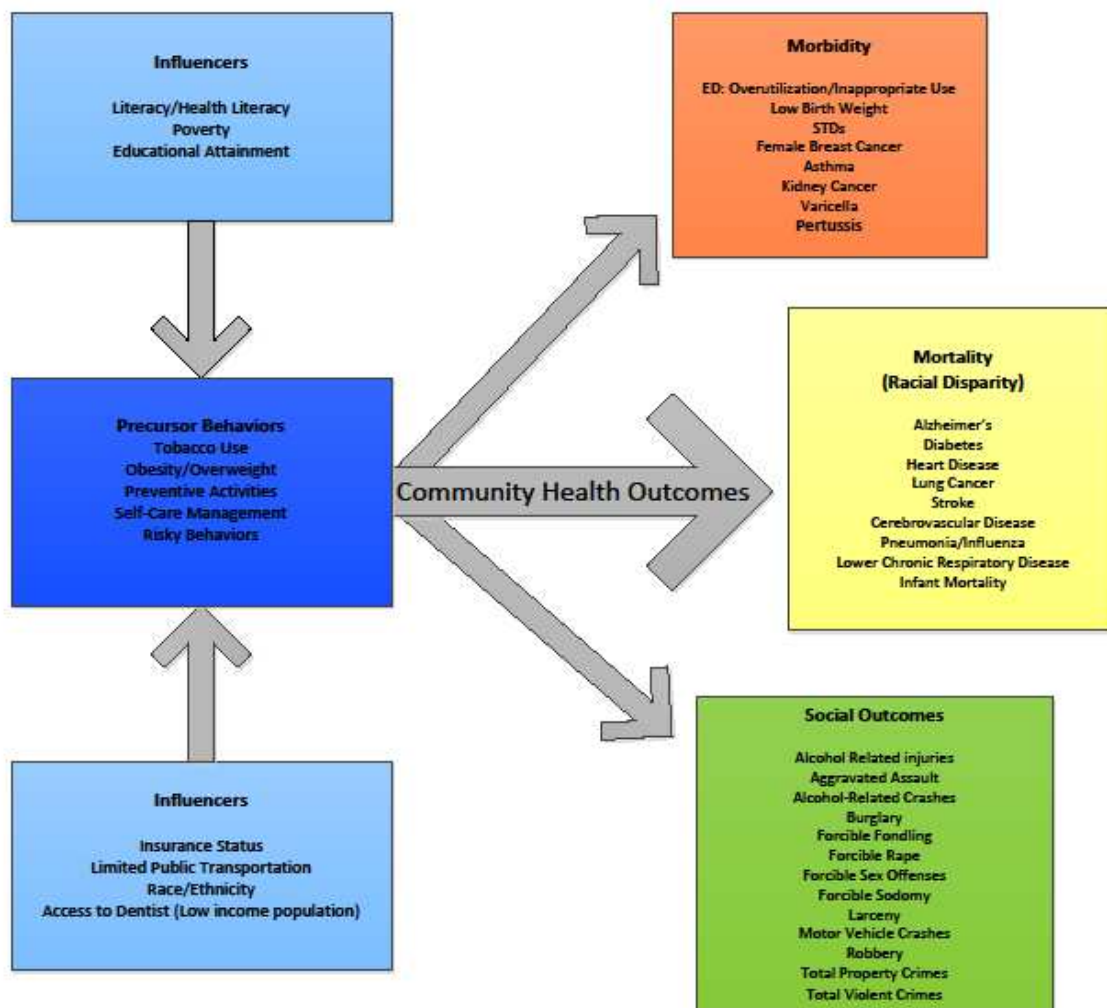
Influencers

Literacy/Health Literacy
Poverty
Educational Attainment

Morbidity

ED: Overutilization/Inappropriate Use
Low Birth Weight
STDs
Female Breast Cancer
Asthma
Kidney Cancer
Varicella
Pertussis

Mortality
(Racial Disparity)

Alzheimer's
Diabetes
Heart Disease
Lung Cancer
Stroke
Cerebrovascular Disease
Pneumonia/Influenza
Lower Chronic Respiratory Disease
Infant Mortality

Precursor Behaviors
Tobacco Use
Obesity/Overweight
Preventive Activities
Self-Care Management
Risky Behaviors

Community Health Outcomes

Social Outcomes

Alcohol Related injuries
Aggravated Assault
Alcohol-Related Crashes
Burglary
Forcible Fondling
Forcible Rape
Forcible Sex Offenses
Forcible Sodomy
Larceny
Motor Vehicle Crashes
Robbery
Total Property Crimes
Total Violent Crimes

Influencers

Insurance Status
Limited Public Transportation
Race/Ethnicity
Access to Dentist (Low income population)